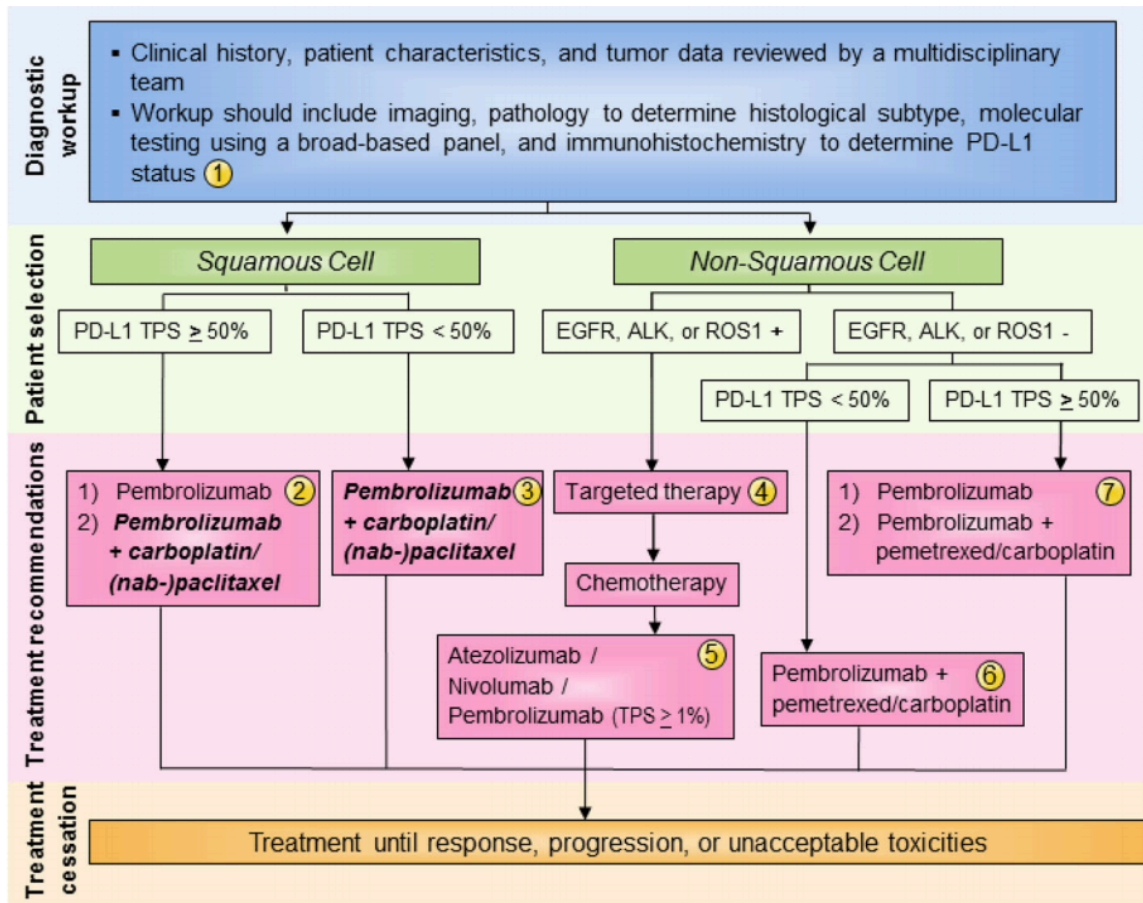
Diagnostic workup

▪ Clinical history, patient characteristics, and tumor data reviewed by a multidisciplinary team
▪ Workup should include imaging, pathology to determine histological subtype, molecular testing using a broad-based panel, and immunohistochemistry to determine PD-L1 status 1

Patient selection

Squamous Cell

Non-Squamous Cell

PD-L1 TPS $\geq$ 50%

PD-L1 TPS < 50%

EGFR, ALK, or ROS1 +

EGFR, ALK, or ROS1 -

PD-L1 TPS < 50%

PD-L1 TPS $\geq$ 50%

Treatment recommendations

1) Pembrolizumab 2
2) ***Pembrolizumab + carboplatin/ (nab-)paclitaxel***

***Pembrolizumab*** 3 ***+ carboplatin/ (nab-)paclitaxel***

Targeted therapy 4

Chemotherapy

Atezolizumab / Nivolumab / Pembrolizumab (TPS $\geq$ 1%) 5

Pembrolizumab + pemetrexed/carboplatin 6

1) Pembrolizumab 7
2) Pembrolizumab + pemetrexed/carboplatin

Treatment cessation

Treatment until response, progression, or unacceptable toxicities